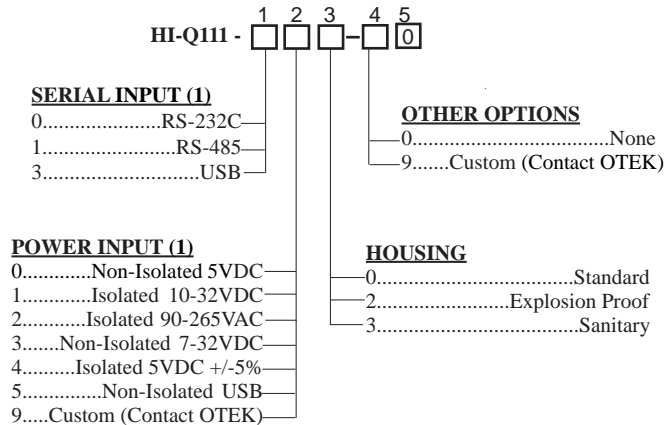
1 2 3 4 5

HI-Q111 - □□□-□0

SERIAL INPUT (1)
0......................RS-232C
1.........................RS-485
3.............................USB

OTHER OPTIONS
0.....................................None
9.......Custom (Contact OTEK)

POWER INPUT (1)
0............Non-Isolated 5VDC
1............Isolated 10-32VDC
2...........Isolated 90-265VAC
3.......Non-Isolated 7-32VDC
4..........Isolated 5VDC +/-5%
5..............Non-Isolated USB
9.....Custom (Contact OTEK)

HOUSING
0....................................Standard
2.........................Explosion Proof
3.....................................Sanitary